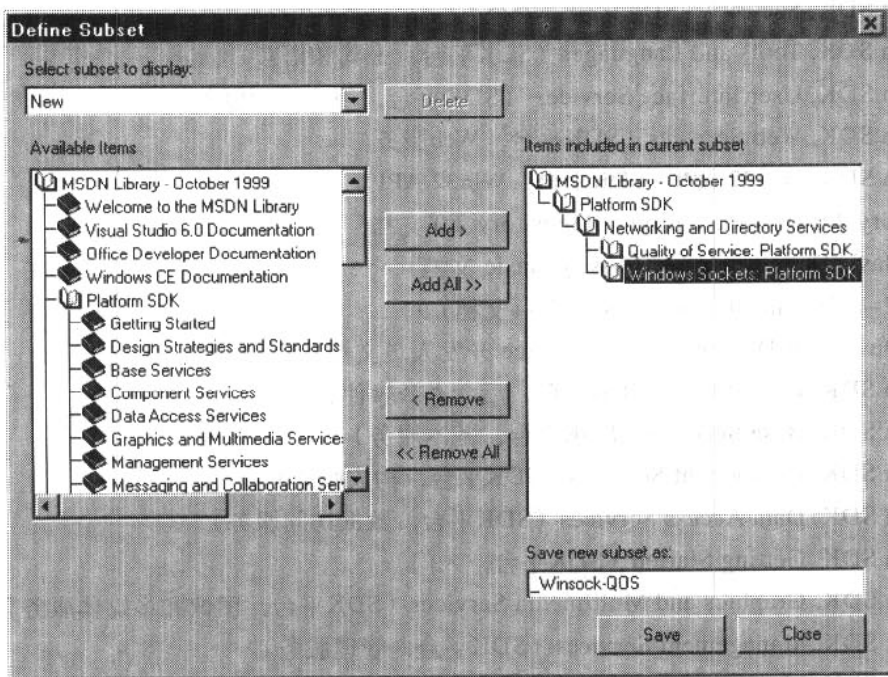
Define Subset

Select subset to display:

New

Delete

Available Items

MSDN Library - October 1999
Welcome to the MSDN Library
Visual Studio 6.0 Documentation
Office Developer Documentation
Windows CE Documentation
Platform SDK
Getting Started
Design Strategies and Standards
Base Services
Component Services
Data Access Services
Graphics and Multimedia Service
Management Services
Messaging and Collaboration Ser

Add >

Add All >>

< Remove

<< Remove All

Items included in current subset

MSDN Library - October 1999
Platform SDK
Networking and Directory Services
Quality of Service: Platform SDK
Windows Sockets: Platform SDK

Save new subset as:

_Winsock-QOS

Save

Close